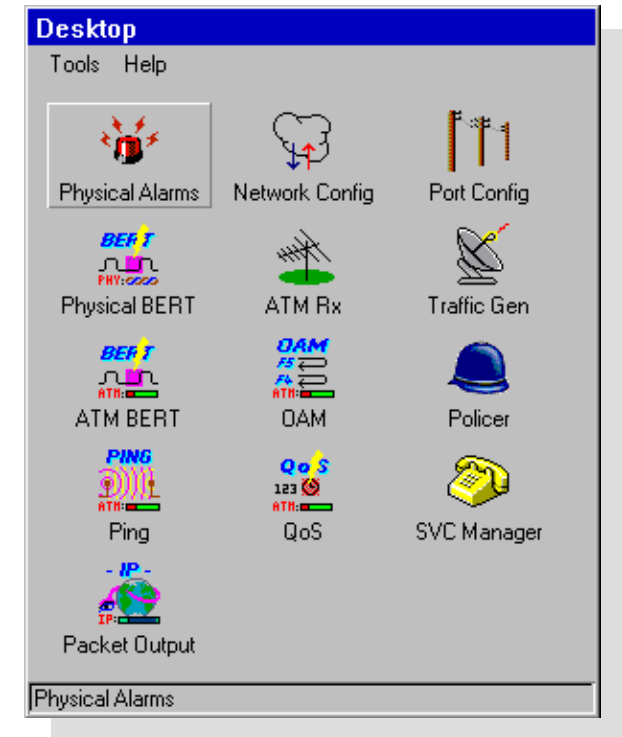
Desktop

Tools Help

Physical Alarms
Network Config
Port Config

BERT
PHY:
Physical BERT
ATM Rx
Traffic Gen

BERT
ATM:
ATM BERT
OAM
F5
F4
ATM:
OAM
Policer

PING
ATM:
Ping
QoS
123
ATM:
QoS
SVC Manager

- IP -
IP:
Packet Output

Physical Alarms